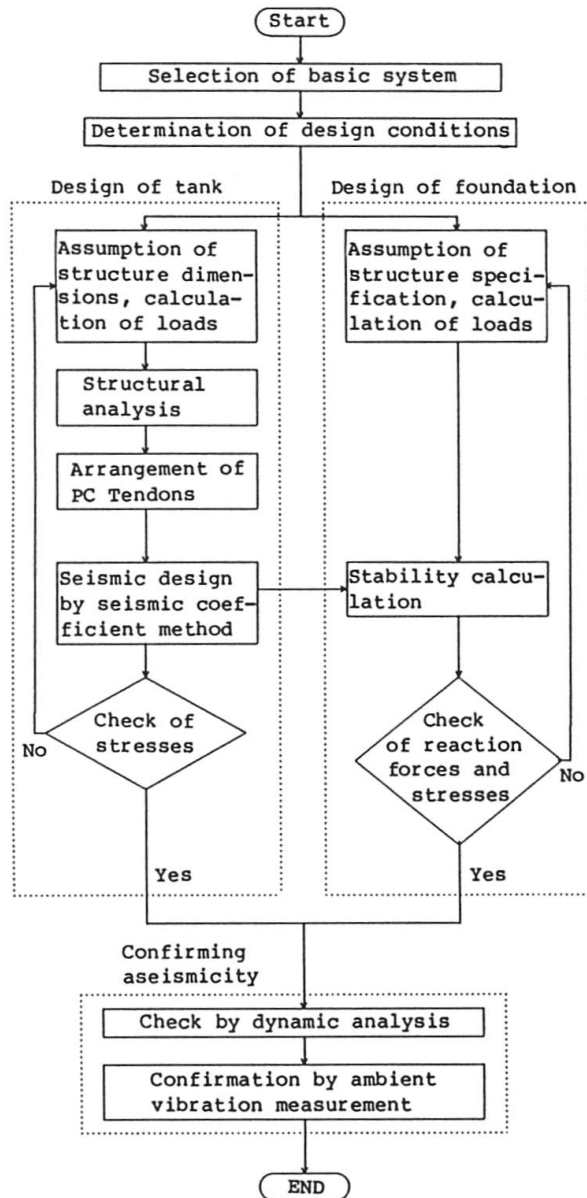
Start

Selection of basic system

Determination of design conditions

Design of tank

Assumption of structure dimensions, calculation of loads

Structural analysis

Arrangement of PC Tendons

Seismic design by seismic coefficient method

Check of stresses

No

Yes

Design of foundation

Assumption of structure specification, calculation of loads

Stability calculation

Check of reaction forces and stresses

No

Yes

Confirming aseismicity

Check by dynamic analysis

Confirmation by ambient vibration measurement

END